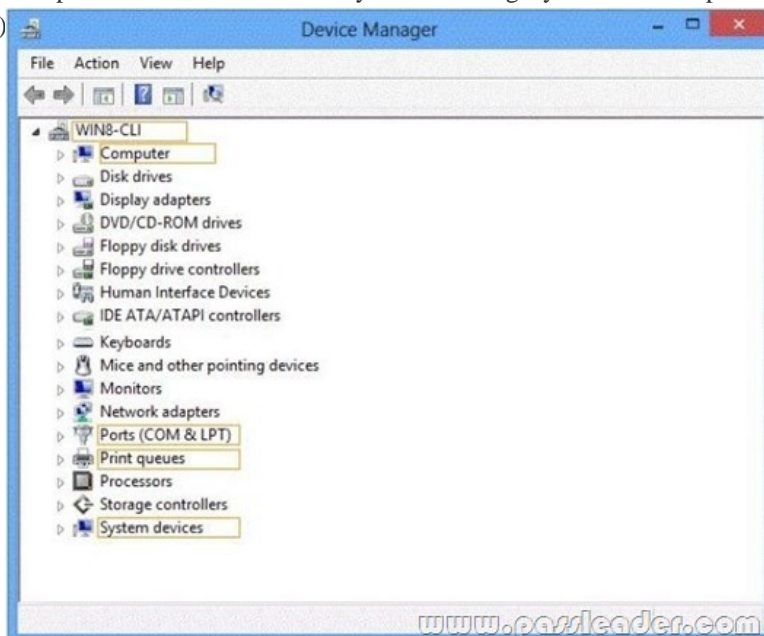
Device Manager

File Action View Help

WIN8-CLI
Computer
Disk drives
Display adapters
DVD/CD-ROM drives
Floppy disk drives
Floppy drive controllers
Human Interface Devices
IDE ATA/ATAPI controllers
Keyboards
Mice and other pointing devices
Monitors
Network adapters
Ports (COM & LPT)
Print queues
Processors
Storage controllers
System devices

www.passleader.com